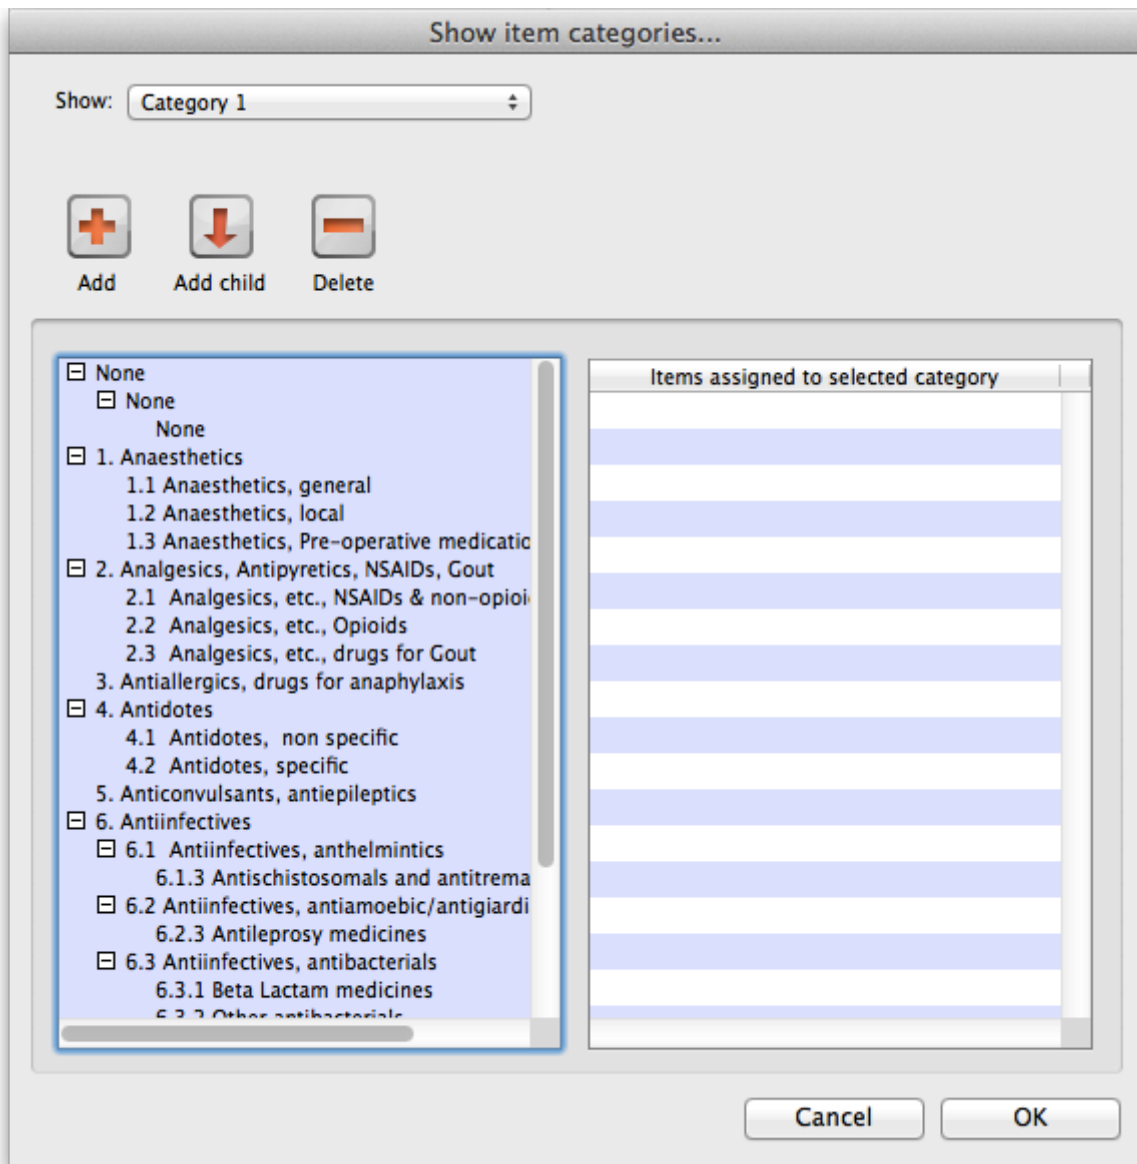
Show item categories...

Show: Category 1

Add
Add child
Delete

⊟ None
⊟ None
None
⊟ 1. Anaesthetics
1.1 Anaesthetics, general
1.2 Anaesthetics, local
1.3 Anaesthetics, Pre-operative medicatic
⊟ 2. Analgesics, Antipyretics, NSAIDs, Gout
2.1 Analgesics, etc., NSAIDs & non-opioi
2.2 Analgesics, etc., Opioids
2.3 Analgesics, etc., drugs for Gout
3. Antiallergics, drugs for anaphylaxis
⊟ 4. Antidotes
4.1 Antidotes, non specific
4.2 Antidotes, specific
5. Anticonvulsants, antiepileptics
⊟ 6. Antiinfectives
⊟ 6.1 Antiinfectives, anthelmintics
6.1.3 Antischistosomals and antitrema
⊟ 6.2 Antiinfectives, antiamoebic/antigiardi
6.2.3 Antileprosy medicines
⊟ 6.3 Antiinfectives, antibacterials
6.3.1 Beta Lactam medicines
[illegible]

Items assigned to selected category

Cancel
OK